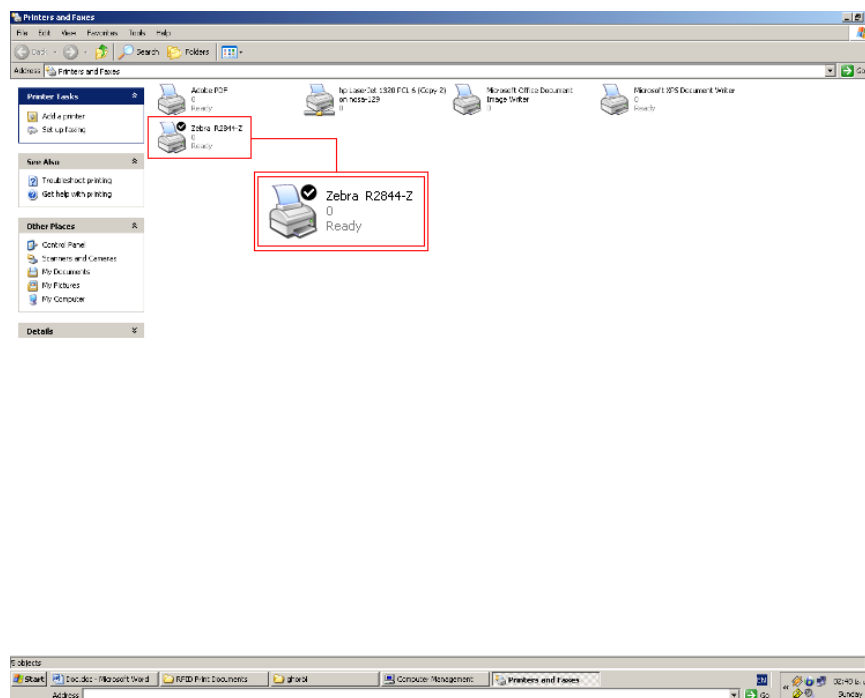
Printers and Faxes

File Edit View Favorites Tools Help

Back Search Folders

Address Printers and Faxes

Go

Printer Tasks

Add a printer

Set up faxing

See Also

Troubleshoot printing

Get help with printing

Other Places

Control Panel

Scanners and Cameras

My Documents

My Pictures

My Computer

Details

Adobe PDF
0
Ready

hp LaserJet 1320 PCL 6 (Copy 2) on ncsa-129
0

Microsoft Office Document Image Writer
0

Microsoft XPS Document Writer
0
Ready

Zebra R2844-Z
0
Ready

Zebra R2844-Z
0
Ready

5 objects

Start

Doc.doc - Microsoft Word

RFID Print Documents

ghorbi

Computer Management

Printers and Faxes

Address

Go

EN

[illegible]

Sunday